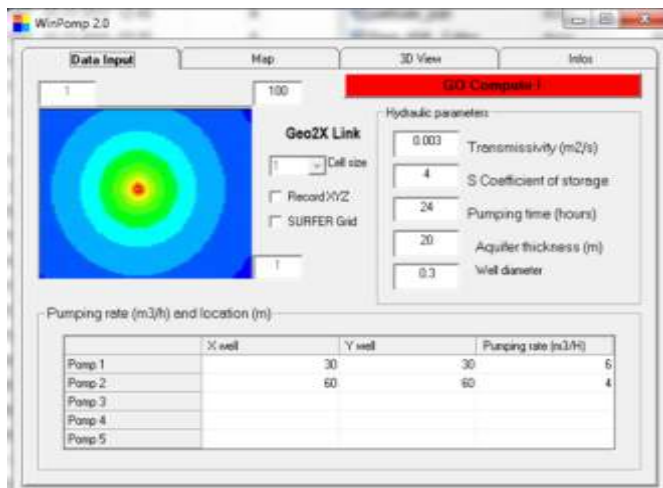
WinPomp 2.0

Data Input | Map | 3D View | Infos

1

100

GO Computer !

Geo2X Link

1 Cell size

Record XYZ

SURFER Grid

1

Hydraulic parameters

0.003 Transmissivity (m2/s)

4 S Coefficient of storage

24 Pumping time (hours)

20 Aquifer thickness (m)

0.3 Well diameter

Pumping rate (m3/h) and location (m)

| | X well | Y well | Pumping rate (m3/H) |
|---|---|---|---|
| Pomp 1 | 30 | 30 | 6 |
| Pomp 2 | 60 | 60 | 4 |
| Pomp 3 | | | |
| Pomp 4 | | | |
| Pomp 5 | | | |